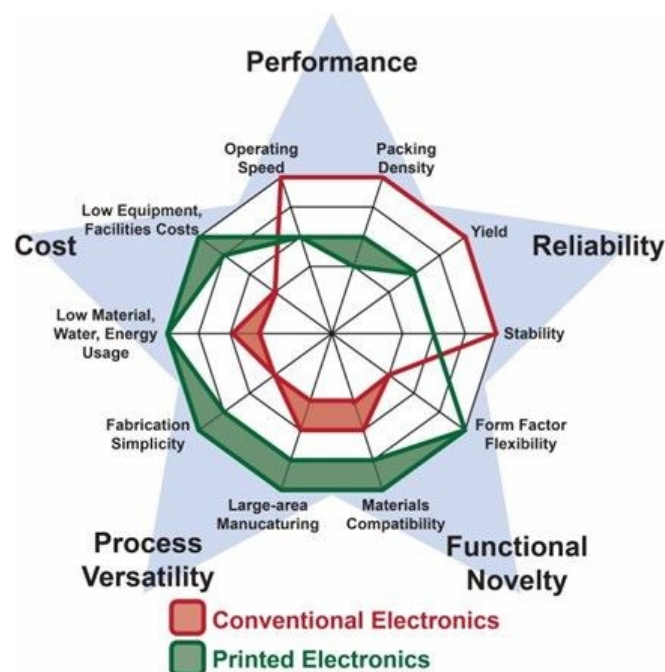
Performance

Operating Speed

Packing Density

Low Equipment, Facilities Costs

Cost

Yield

Reliability

Low Material, Water, Energy Usage

Stability

Fabrication Simplicity

Form Factor Flexibility

Large-area Manucaturing

Materials Compatibility

Process Versatility

Functional Novelty

Conventional Electronics

Printed Electronics